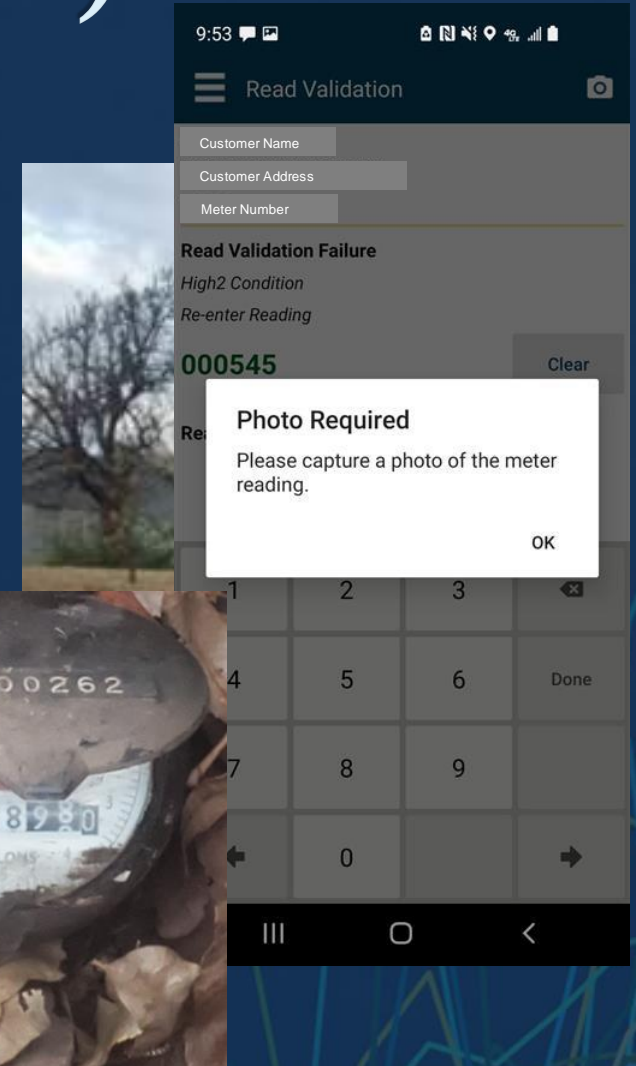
9:53

Read Validation

Customer Name

Customer Address

Meter Number

Read Validation Failure

High2 Condition

Re-enter Reading

000545

Clear

Re

Photo Required

Please capture a photo of the meter reading.

OK

1 2 3

4 5 6 Done

7 8 9

0

00262

8980

ONS